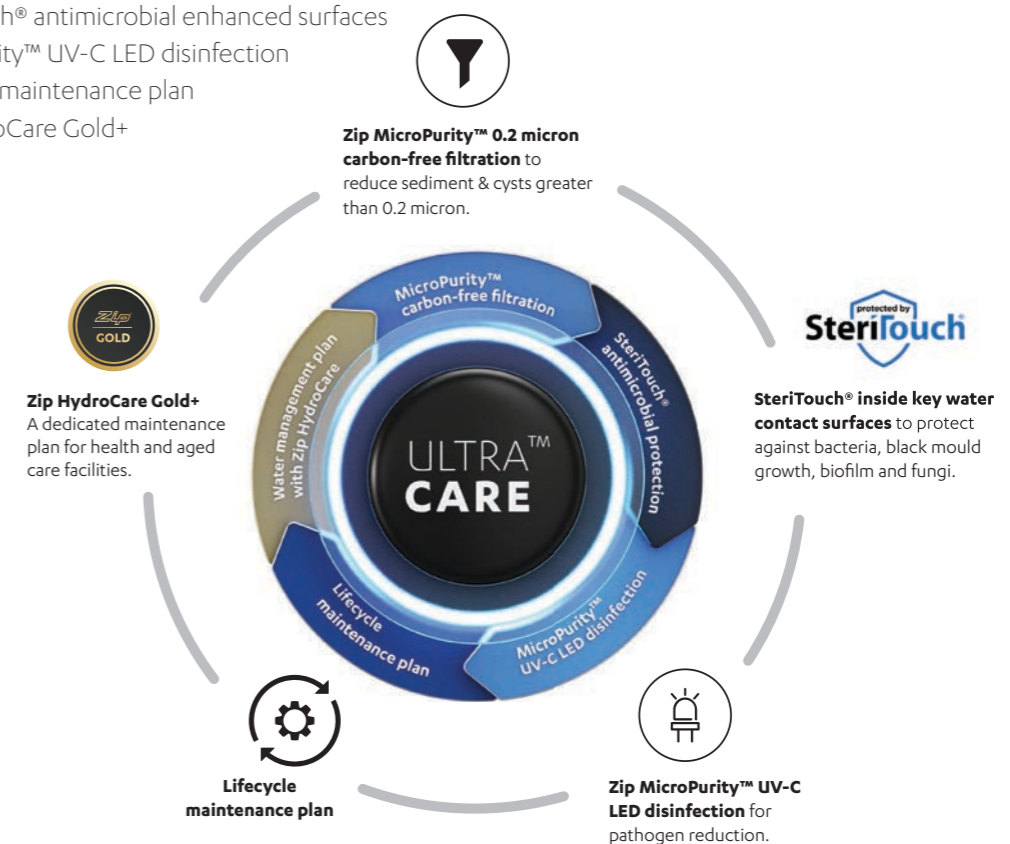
h® antimicrobial enhanced surfaces
ity™ UV-C LED disinfection
maintenance plan
oCare Gold+

Zip MicroPurity™ 0.2 micron carbon-free filtration to reduce sediment & cysts greater than 0.2 micron.

Zip GOLD

Zip HydroCare Gold+
A dedicated maintenance plan for health and aged care facilities.

protected by SteriTouch

SteriTouch® inside key water contact surfaces to protect against bacteria, black mould growth, biofilm and fungi.

MicroPurity™ carbon-free filtration
SteriTouch® antimicrobial protection
MicroPurity™ UV-C LED disinfection
Lifecycle maintenance plan
Water management plan with Zip HydroCare

ULTRA™ CARE

Lifecycle maintenance plan

Zip MicroPurity™ UV-C LED disinfection for pathogen reduction.